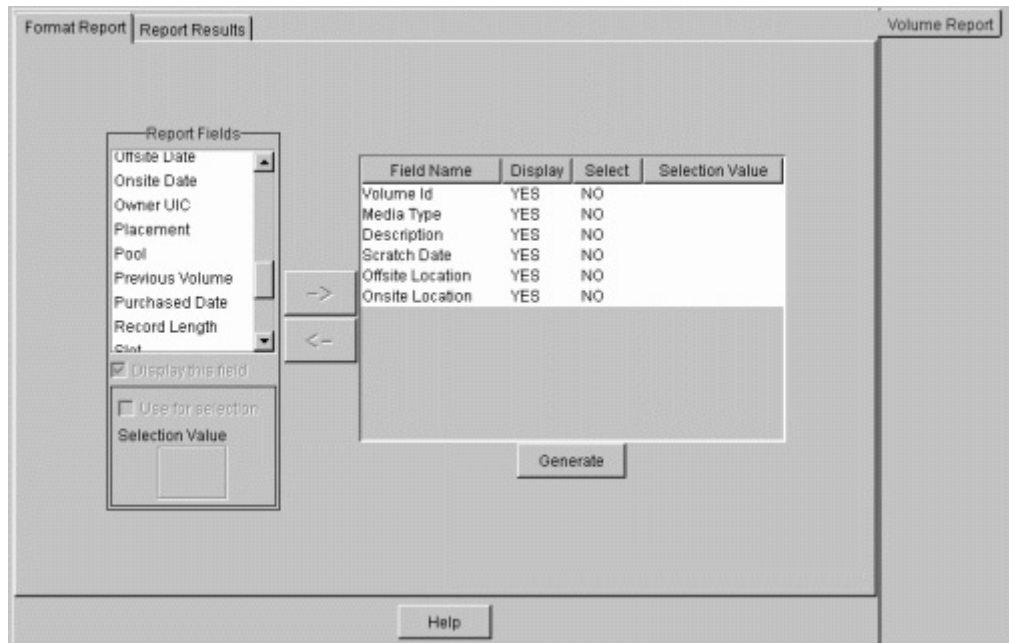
Format Report | Report Results

Volume Report

Report Fields

Offsite Date
Onsite Date
Owner UIC
Placement
Pool
Previous Volume
Purchased Date
Record Length
Slot

->
<-

Display this field

Use for selection

Selection Value

| Field Name | Display | Select | Selection Value |
|---|---|---|---|
| Volume Id | YES | NO | |
| Media Type | YES | NO | |
| Description | YES | NO | |
| Scratch Date | YES | NO | |
| Offsite Location | YES | NO | |
| Onsite Location | YES | NO | |

Generate

Help